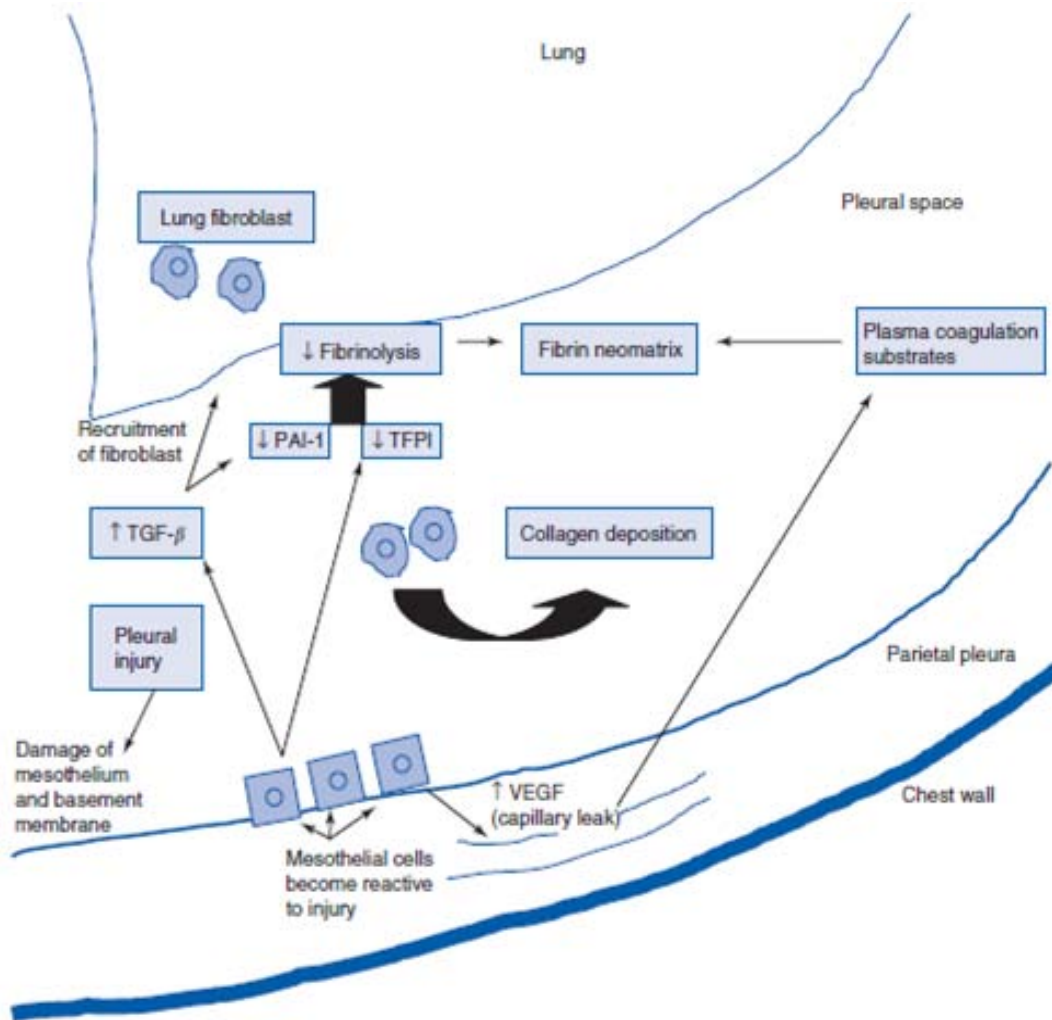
Lung

Lung fibroblast

Pleural space

↓ Fibrinolysis

Fibrin neomatrix

Plasma coagulation substrates

Recruitment of fibroblast

↓ PAI-1

↓ TFPI

↑ TGF-$\beta$

Collagen deposition

Pleural injury

Parietal pleura

Damage of mesothelium and basement membrane

↑ VEGF (capillary leak)

Chest wall

Mesothelial cells become reactive to injury